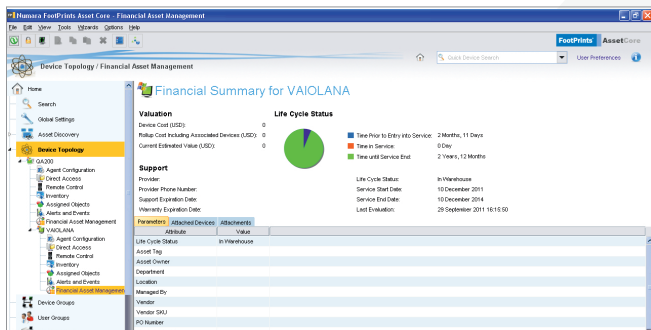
Numara FootPrints Asset Core - Financial Asset Management

File Edit View Tools Wizards Options Help

FootPrints AssetCore

Device Topology / Financial Asset Management

Quick Device Search

User Preferences

Home
Search
Global Settings
Asset Discovery
Device Topology
QA200
Agent Configuration
Direct Access
Remote Control
Inventory
Assigned Objects
Alerts and Events
Financial Asset Management
VAIOLANA
Agent Configuration
Direct Access
Remote Control
Inventory
Assigned Objects
Alerts and Events
Financial Asset Managemen
Device Groups
User Groups
Reports

Financial Summary for VAIOLANA

Valuation

Device Cost (USD): 0
Rollup Cost Including Associated Devices (USD): 0
Current Estimated Value (USD): 0

Life Cycle Status

Time Prior to Entry into Service: 2 Months, 11 Days
Time in Service: 0 Day
Time until Service End: 2 Years, 12 Months

Support

Provider:
Provider Phone Number:
Support Expiration Date:
Warranty Expiration Date:

Life Cycle Status: In Warehouse
Service Start Date: 10 December 2011
Service End Date: 10 December 2014
Last Evaluation: 29 September 2011 16:15:50

Parameters | Attached Devices | Attachments

| Attribute | Value |
|---|---|
| Life Cycle Status | In Warehouse |
| Asset Tag | |
| Asset Owner | |
| Department | |
| Location | |
| Managed By | |
| Vendor | |
| Vendor SKU | |
| PO Number | |